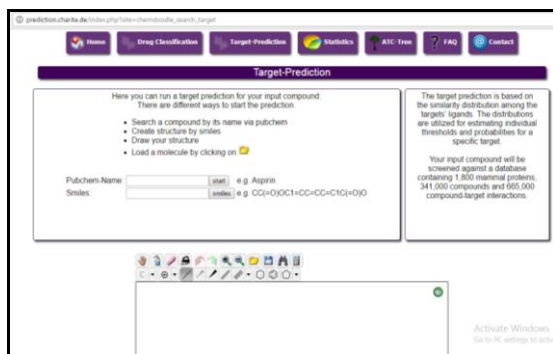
prediction.charite.de/index.php?site=chemdoodle_search_target

Home Drug Classification Target-Prediction Statistics ATC-Tree FAQ Contact

Target-Prediction

Here you can run a target prediction for your input compound. There are different ways to start the prediction.

- Search a compound by its name via pubchem
- Create structure by smiles
- Draw your structure
- Load a molecule by clicking on

Pubchem-Name: start e.g. Aspirin
Smiles: smiles e.g. CC(=O)OC1=CC=CC=C1C(=O)O

The target prediction is based on the similarity distribution among the targets' ligands. The distributions are utilized for estimating individual thresholds and probabilities for a specific target.

Your input compound will be screened against a database containing 1,800 mammal proteins, 341,000 compounds and 665,000 compound-target interactions.

Activate Windows
Go to PC settings to activ